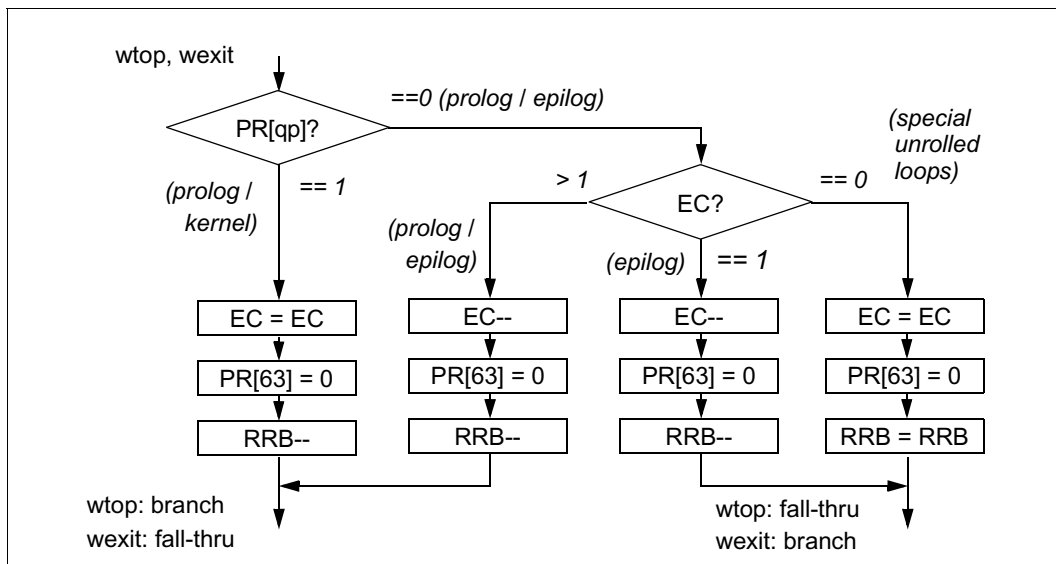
wtop, wexit

PR[qp]?

==0 (prolog / epilog)

(special unrolled loops)

(prolog / kernel)

== 1

> 1

EC?

== 0

(prolog / epilog)

(epilog)

== 1

EC = EC

EC--

EC--

EC = EC

PR[63] = 0

PR[63] = 0

PR[63] = 0

PR[63] = 0

RRB--

RRB--

RRB--

RRB = RRB

wtop: branch
wexit: fall-thru

wtop: fall-thru
wexit: branch